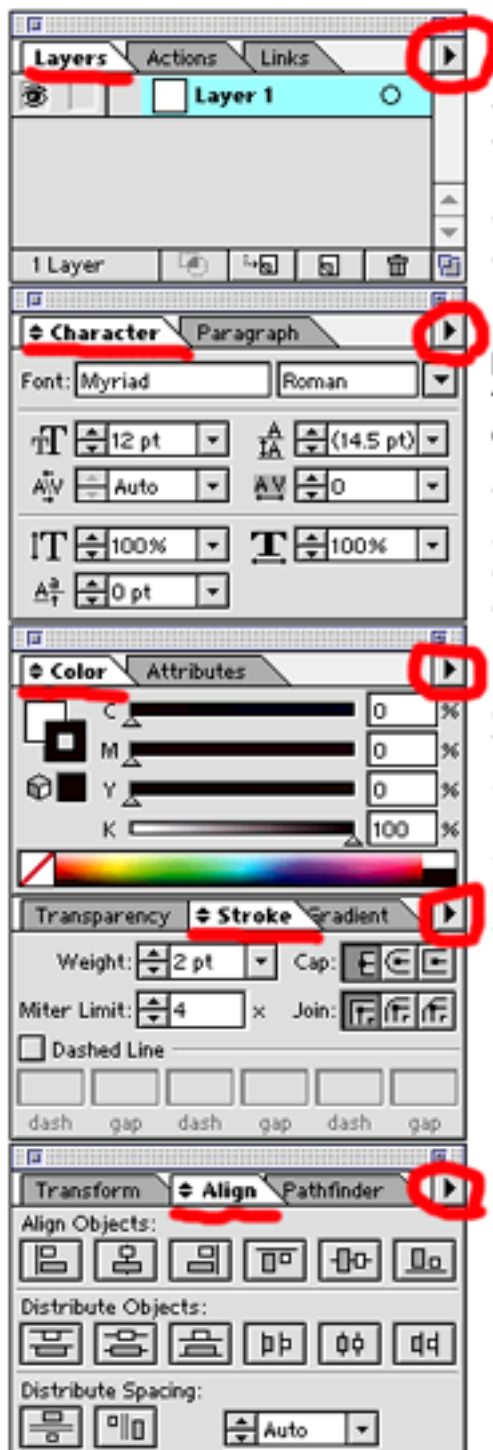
Layers Actions Links

Layer 1

1 Layer

Character Paragraph

Font: Myriad Roman

12 pt (14.5 pt)

Auto 0

100% 100%

0 pt

Color Attributes

C 0 %

M 0 %

Y 0 %

K 100 %

Transparency Stroke Gradient

Weight: 2 pt Cap:

Miter Limit: 4 x Join:

Dashed Line

dash gap dash gap dash gap

Transform Align Pathfinder

Align Objects:

Distribute Objects:

Distribute Spacing:

Auto